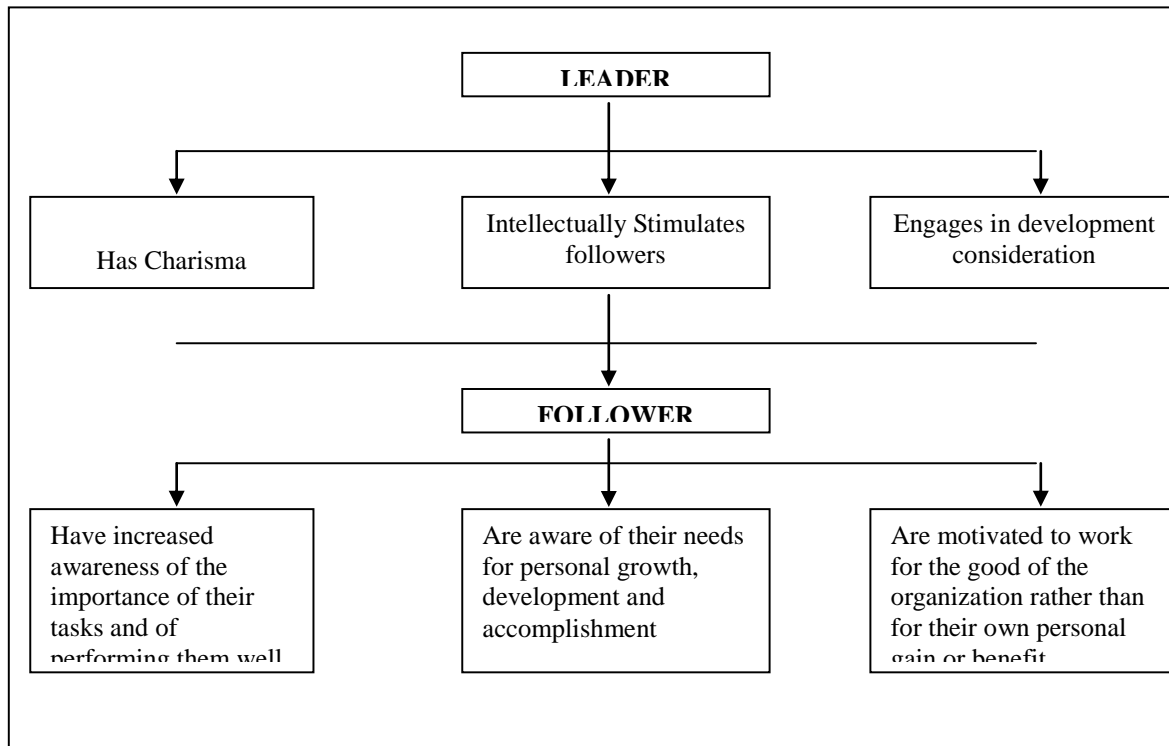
LEADER

Has Charisma

Intellectually Stimulates followers

Engages in development consideration

FOLLOWER

Have increased awareness of the importance of their tasks and of performing them well

Are aware of their needs for personal growth, development and accomplishment

Are motivated to work for the good of the organization rather than for their own personal gain or benefit